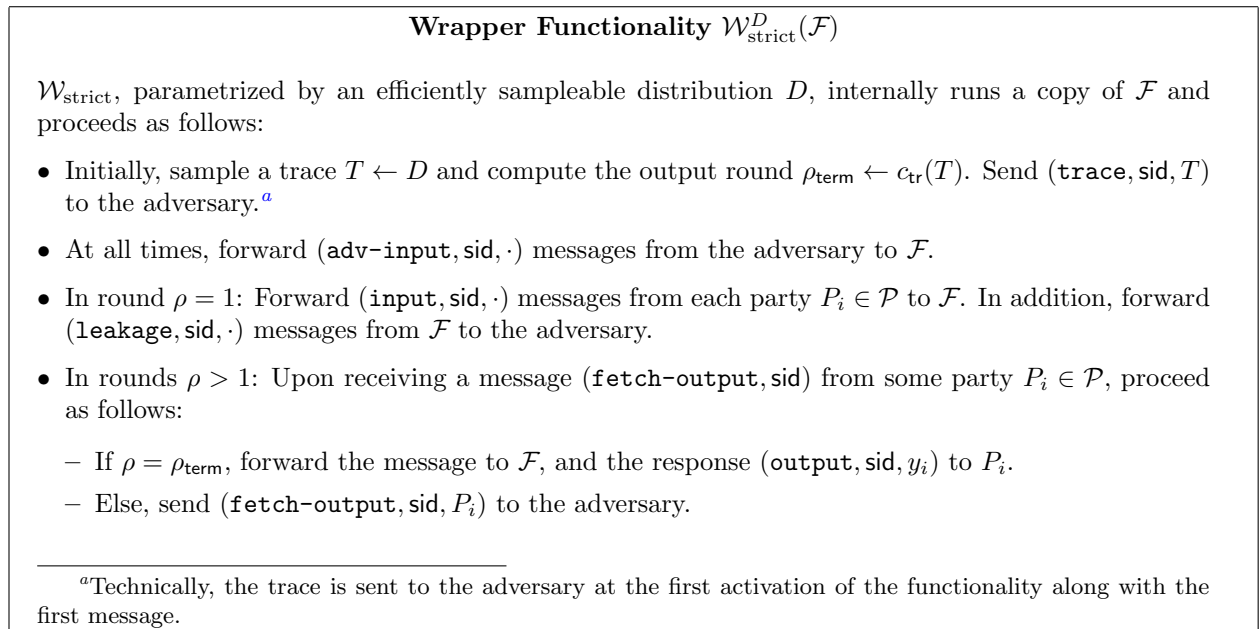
**Wrapper Functionality $\mathcal{W}_{\text{strict}}^{D}(\mathcal{F})$**

$\mathcal{W}_{\text{strict}}$, parametrized by an efficiently sampleable distribution $D$, internally runs a copy of $\mathcal{F}$ and proceeds as follows:

- Initially, sample a trace $T \leftarrow D$ and compute the output round $\rho_{\mathsf{term}} \leftarrow c_{\mathsf{tr}}(T)$. Send $(\texttt{trace}, \mathsf{sid}, T)$ to the adversary.$^a$

- At all times, forward $(\texttt{adv-input}, \mathsf{sid}, \cdot)$ messages from the adversary to $\mathcal{F}$.

- In round $\rho = 1$: Forward $(\texttt{input}, \mathsf{sid}, \cdot)$ messages from each party $P_i \in \mathcal{P}$ to $\mathcal{F}$. In addition, forward $(\texttt{leakage}, \mathsf{sid}, \cdot)$ messages from $\mathcal{F}$ to the adversary.

- In rounds $\rho > 1$: Upon receiving a message $(\texttt{fetch-output}, \mathsf{sid})$ from some party $P_i \in \mathcal{P}$, proceed as follows:

  – If $\rho = \rho_{\mathsf{term}}$, forward the message to $\mathcal{F}$, and the response $(\texttt{output}, \mathsf{sid}, y_i)$ to $P_i$.

  – Else, send $(\texttt{fetch-output}, \mathsf{sid}, P_i)$ to the adversary.

$^a$Technically, the trace is sent to the adversary at the first activation of the functionality along with the first message.